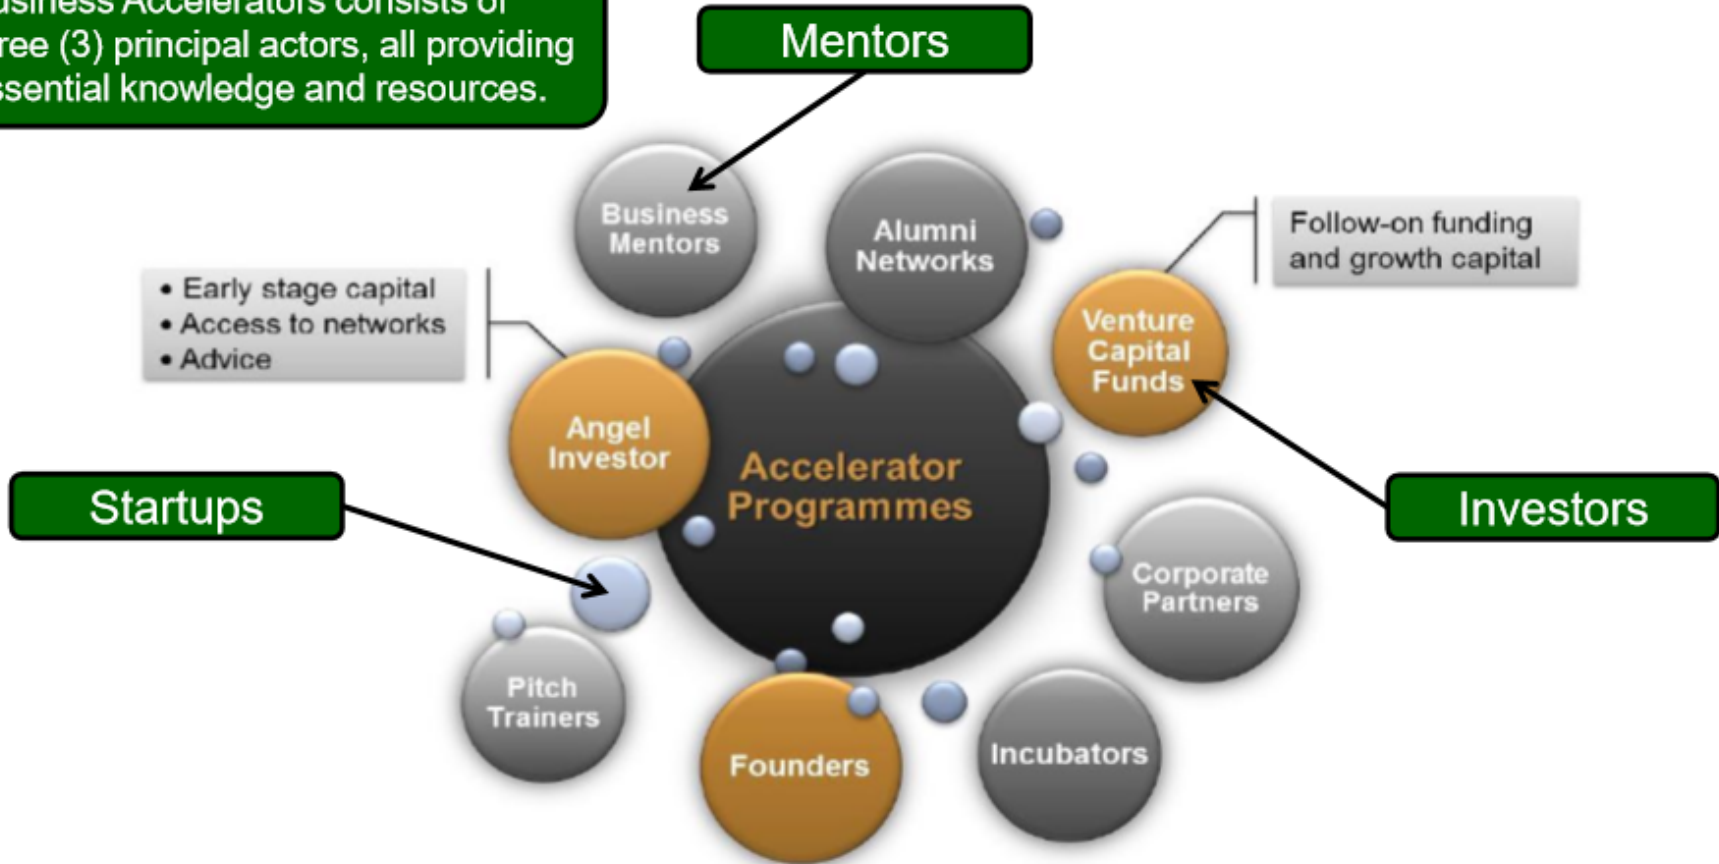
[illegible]usiness Accelerators consists of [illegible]ree (3) principal actors, all providing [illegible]ssential knowledge and resources.

Mentors

Business Mentors

Alumni Networks

Follow-on funding and growth capital

• Early stage capital
• Access to networks
• Advice

Venture Capital Funds

Angel Investor

Accelerator Programmes

Startups

Investors

Corporate Partners

Pitch Trainers

Founders

Incubators